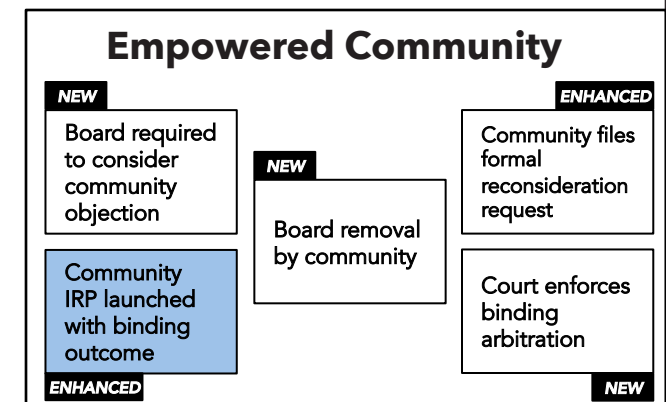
Empowered Community

NEW

Board required to consider community objection

ENHANCED

Community IRP launched with binding outcome

NEW

Board removal by community

ENHANCED

Community files formal reconsideration request

Court enforces binding arbitration

NEW